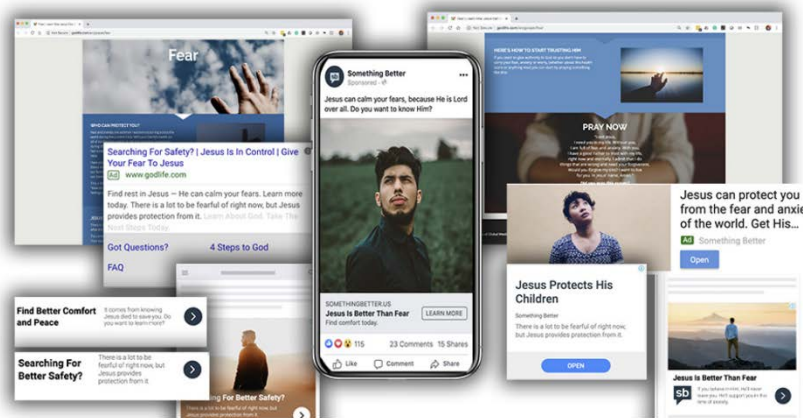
Fear

WHO CAN PROTECT YOU?

Searching For Safety? | Jesus Is In Control | Give Your Fear To Jesus
Ad www.godlife.com

Find rest in Jesus — He can calm your fears. Learn more today. There is a lot to be fearful of right now, but Jesus provides protection from it. Learn About God. Take The Next Steps Today.

Got Questions?
4 Steps to God
FAQ

Find Better Comfort and Peace
It comes from knowing Jesus is there for you. Do you want to learn more?

Searching For Better Safety?
There is a lot to be fearful of right now, but Jesus provides protection from it.

Searching For Better Safety?

Something Better
Sponsored
Jesus can calm your fears, because He is Lord over all. Do you want to know Him?

SOMETHINGBETTER.US
Jesus Is Better Than Fear
Find comfort today.
LEARN MORE
115
23 Comments 15 Shares
Like
Comment
Share

HERE IS HOW TO START TRUSTING HIM

PRAY NOW

Jesus can protect you from the fear and anxie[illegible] of the world. Get His...
Ad Something Better
Open

Jesus Protects His Children
Something Better
There is a lot to be fearful of right now, but Jesus provides protection from it.
OPEN

Jesus Is Better Than Fear
There is a lot to be fearful of right now, but Jesus provides protection from it.